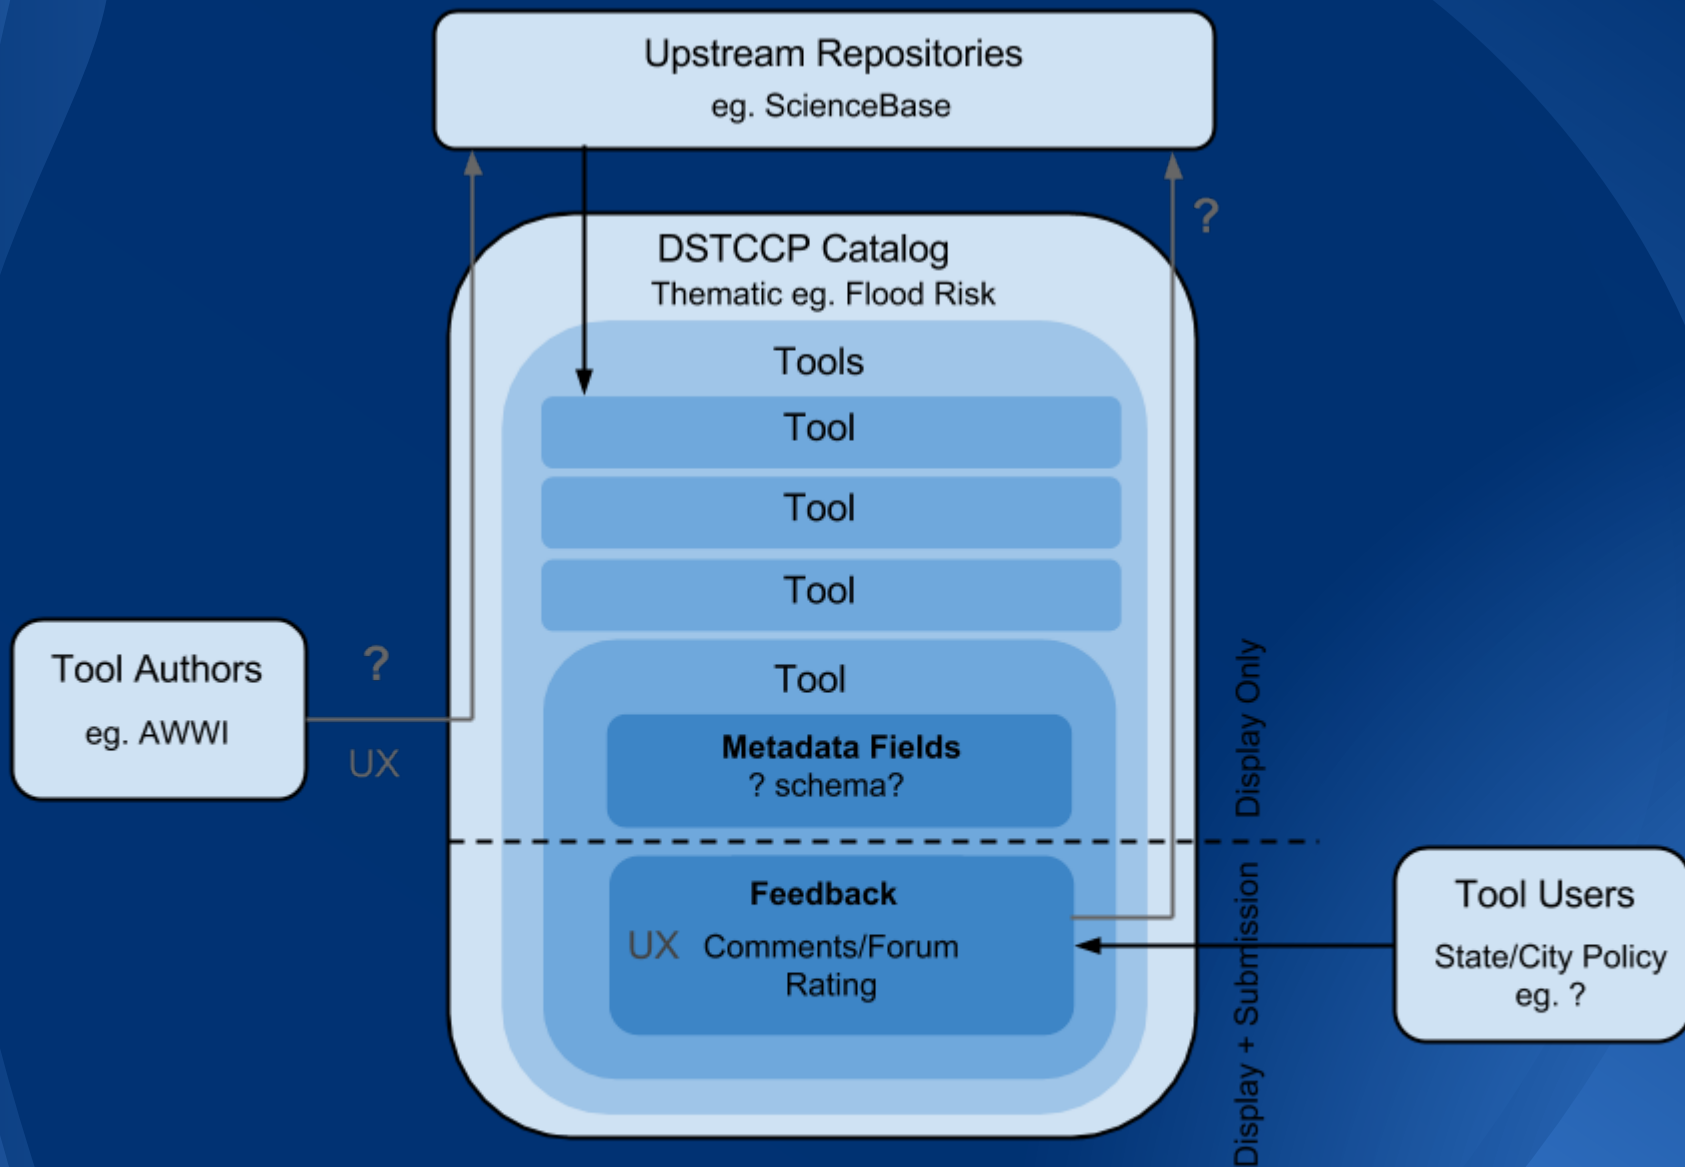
Upstream Repositories
eg. ScienceBase

?

DSTCCP Catalog
Thematic eg. Flood Risk

Tools

Tool

Tool

Tool

Tool

Metadata Fields
? schema?

Feedback
UX Comments/Forum
Rating

Tool Authors
eg. AWWI

?

UX

Display Only

Display + Submission

Tool Users
State/City Policy
eg. ?